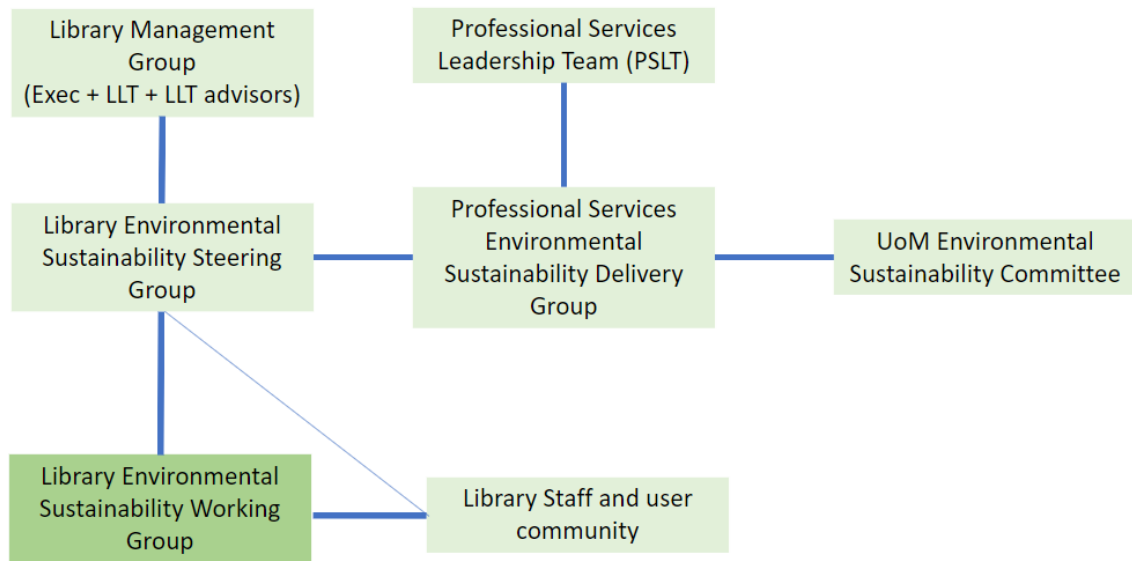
Library Management Group (Exec + LLT + LLT advisors)

Professional Services Leadership Team (PSLT)

Library Environmental Sustainability Steering Group

Professional Services Environmental Sustainability Delivery Group

UoM Environmental Sustainability Committee

Library Environmental Sustainability Working Group

Library Staff and user community